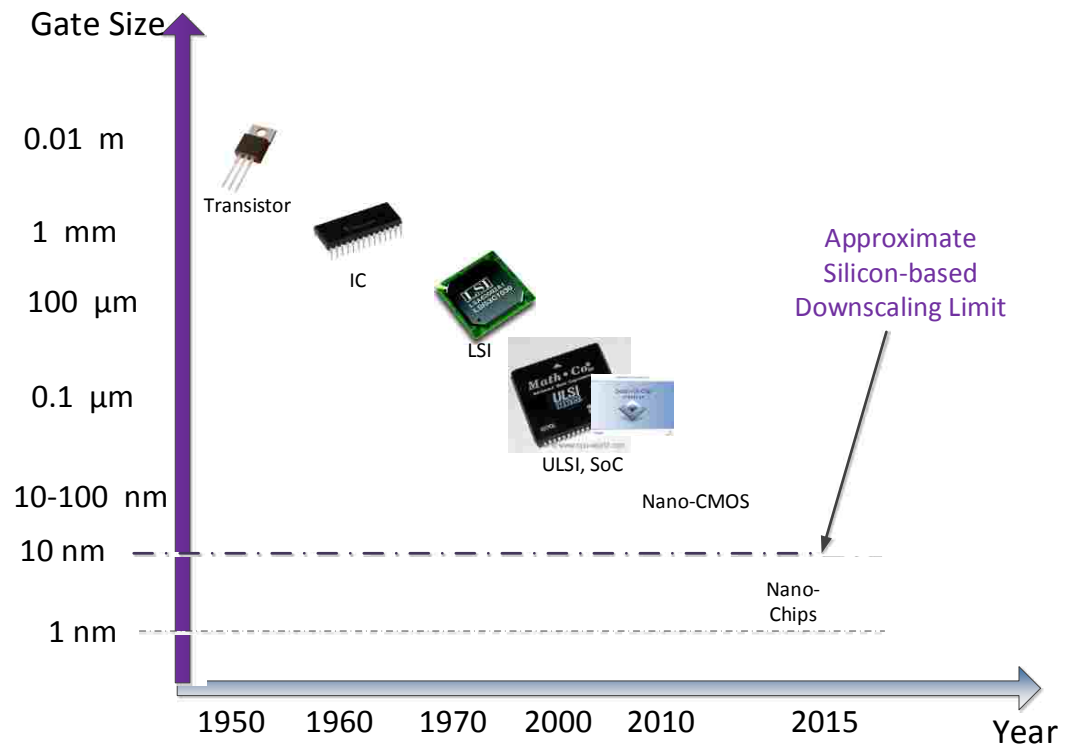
Gate Size

0.01 m

1 mm

100 µm

0.1 µm

10-100 nm

10 nm

1 nm

Transistor

IC

LSI

Math • Co

ULSI

ULSI, SoC

Nano-CMOS

Approximate Silicon-based Downscaling Limit

Nano-Chips

1950 1960 1970 2000 2010 2015

Year